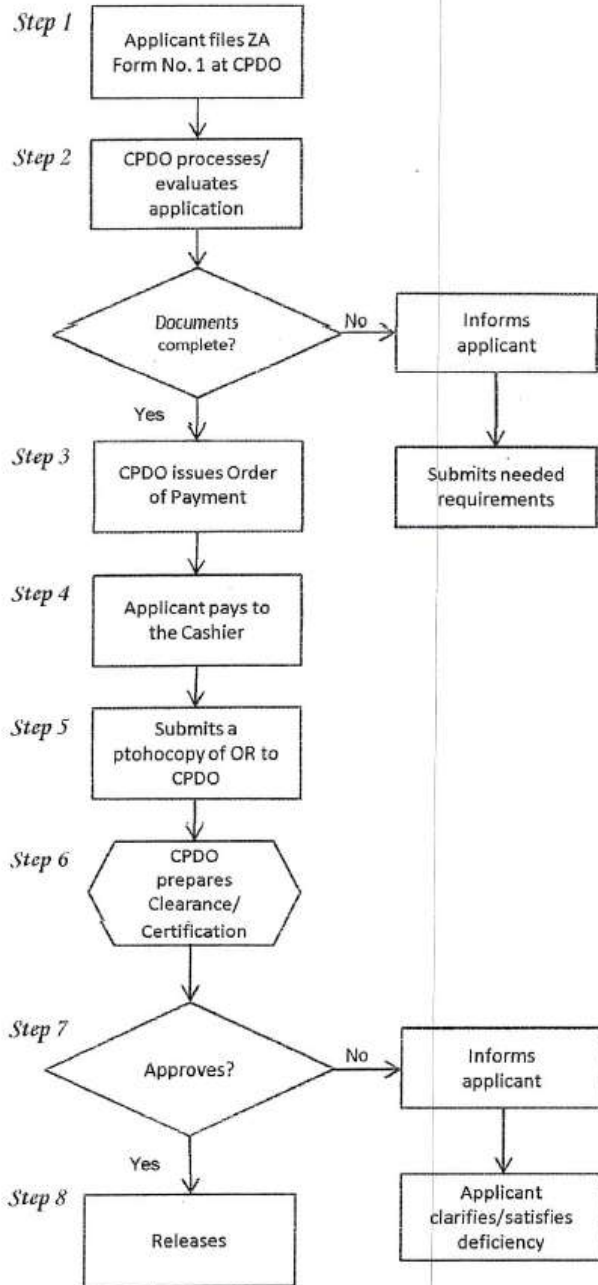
Step 1
Applicant files ZA Form No. 1 at CPDO

Step 2
CPDO processes/ evaluates application

Documents complete?

No

Informs applicant

Submits needed requirements

Yes

Step 3
CPDO issues Order of Payment

Step 4
Applicant pays to the Cashier

Step 5
Submits a ptohocopy of OR to CPDO

Step 6
CPDO prepares Clearance/ Certification

Step 7
Approves?

No

Informs applicant

Applicant clarifies/satisfies deficiency

Yes

Step 8
Releases